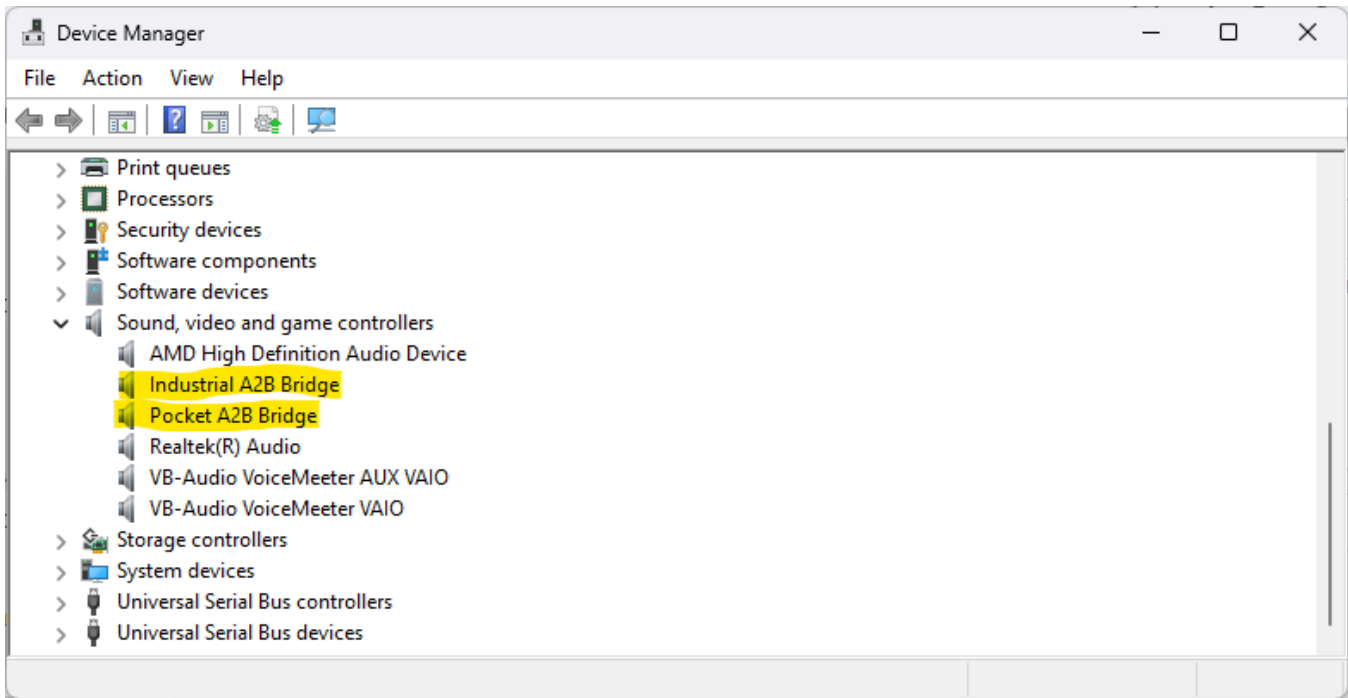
Device Manager

File Action View Help

Print queues
Processors
Security devices
Software components
Software devices
Sound, video and game controllers
AMD High Definition Audio Device
Industrial A2B Bridge
Pocket A2B Bridge
Realtek(R) Audio
VB-Audio VoiceMeeter AUX VAIO
VB-Audio VoiceMeeter VAIO
Storage controllers
System devices
Universal Serial Bus controllers
Universal Serial Bus devices